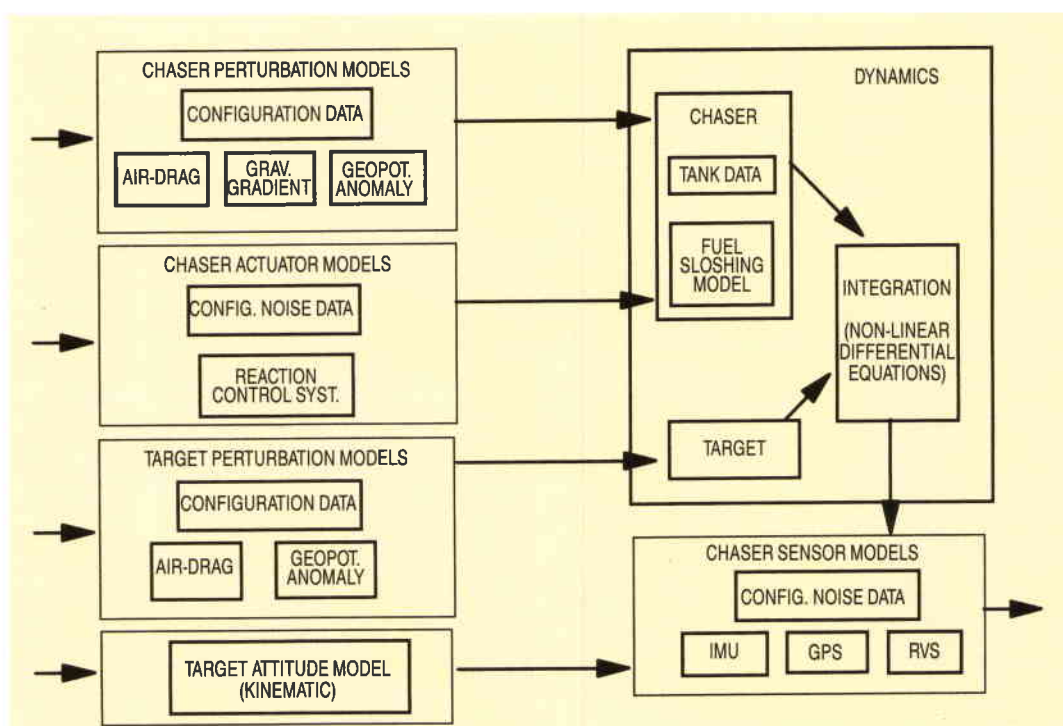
CHASER PERTURBATION MODELS

CONFIGURATION DATA

AIR-DRAG

GRAV. GRADIENT

GEOPOT. ANOMALY

CHASER ACTUATOR MODELS

CONFIG. NOISE DATA

REACTION CONTROL SYST.

TARGET PERTURBATION MODELS

CONFIGURATION DATA

AIR-DRAG

GEOPOT. ANOMALY

TARGET ATTITUDE MODEL (KINEMATIC)

DYNAMICS

CHASER

TANK DATA

FUEL SLOSHING MODEL

INTEGRATION

(NON-LINEAR DIFFERENTIAL EQUATIONS)

TARGET

CHASER SENSOR MODELS

CONFIG. NOISE DATA

IMU

GPS

RVS